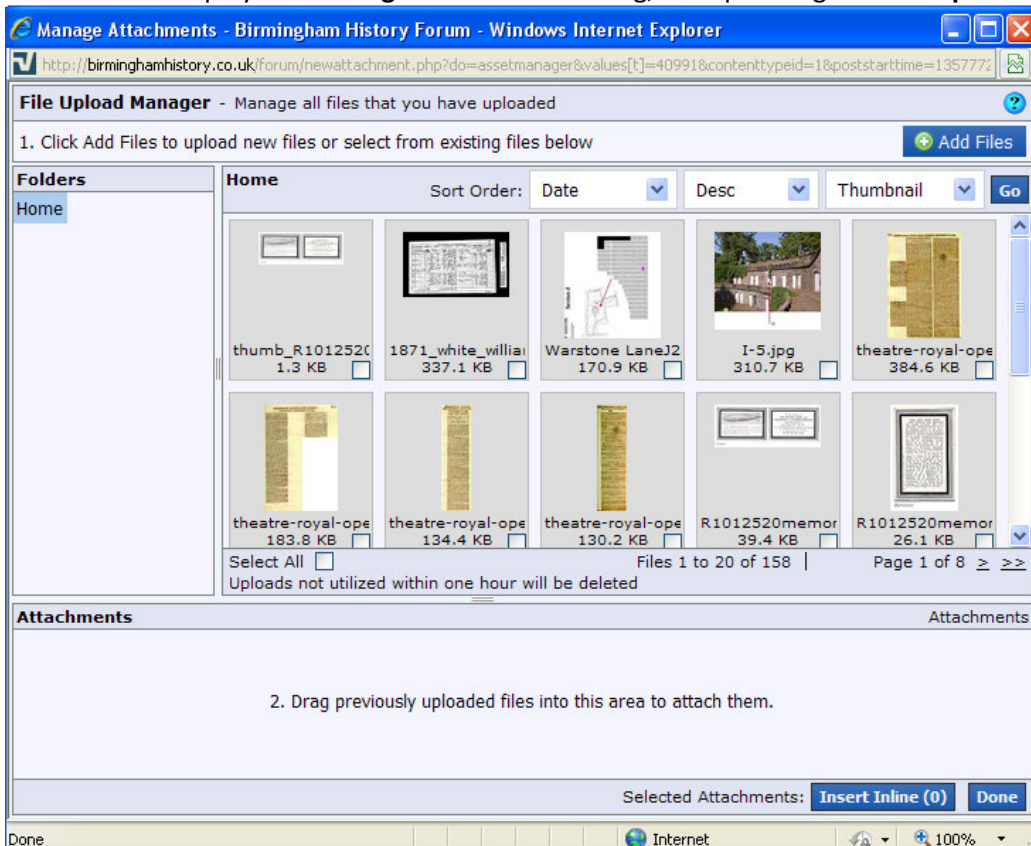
Manage Attachments - Birmingham History Forum - Windows Internet Explorer

http://birminghamhistory.co.uk/forum/newattachment.php?do=assetmanager&values[t]=40991&contenttypeid=1&poststarttime=135777

File Upload Manager - Manage all files that you have uploaded

1. Click Add Files to upload new files or select from existing files below

Add Files

Folders

Home

Home

Sort Order: Date Desc Thumbnail Go

thumb_R101252( 1.3 KB

1871_white_willia 337.1 KB

Warstone LaneJ2 170.9 KB

I-5.jpg 310.7 KB

theatre-royal-ope 384.6 KB

theatre-royal-ope 183.8 KB

theatre-royal-ope 134.4 KB

theatre-royal-ope 130.2 KB

R1012520memor 39.4 KB

R1012520memor 26.1 KB

Select All

Files 1 to 20 of 158

Page 1 of 8 > >>

Uploads not utilized within one hour will be deleted

Attachments

Attachments

2. Drag previously uploaded files into this area to attach them.

Selected Attachments: Insert Inline (0) Done

Done

Internet

100%